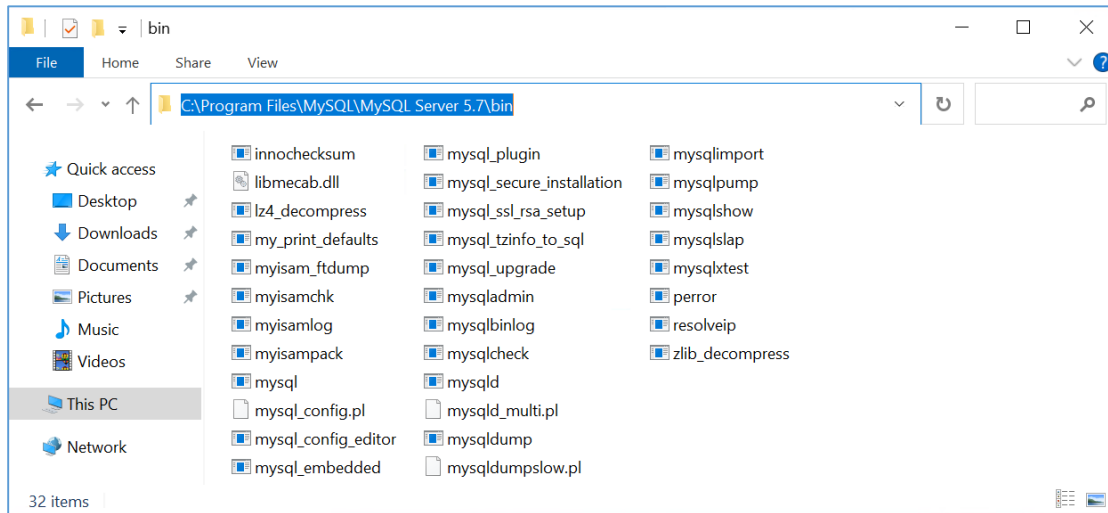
bin

File Home Share View

C:\Program Files\MySQL\MySQL Server 5.7\bin

Quick access
Desktop
Downloads
Documents
Pictures
Music
Videos
This PC
Network

innochecksum
libmecab.dll
lz4_decompress
my_print_defaults
myisam_ftdump
myisamchk
myisamlog
myisampack
mysql
mysql_config.pl
mysql_config_editor
mysql_embedded

mysql_plugin
mysql_secure_installation
mysql_ssl_rsa_setup
mysql_tzinfo_to_sql
mysql_upgrade
mysqladmin
mysqlbinlog
mysqlcheck
mysqld
mysqld_multi.pl
mysqldump
mysqldumpslow.pl

mysqlimport
mysqlpump
mysqlshow
mysqlslap
mysqlxtest
perror
resolveip
zlib_decompress

32 items